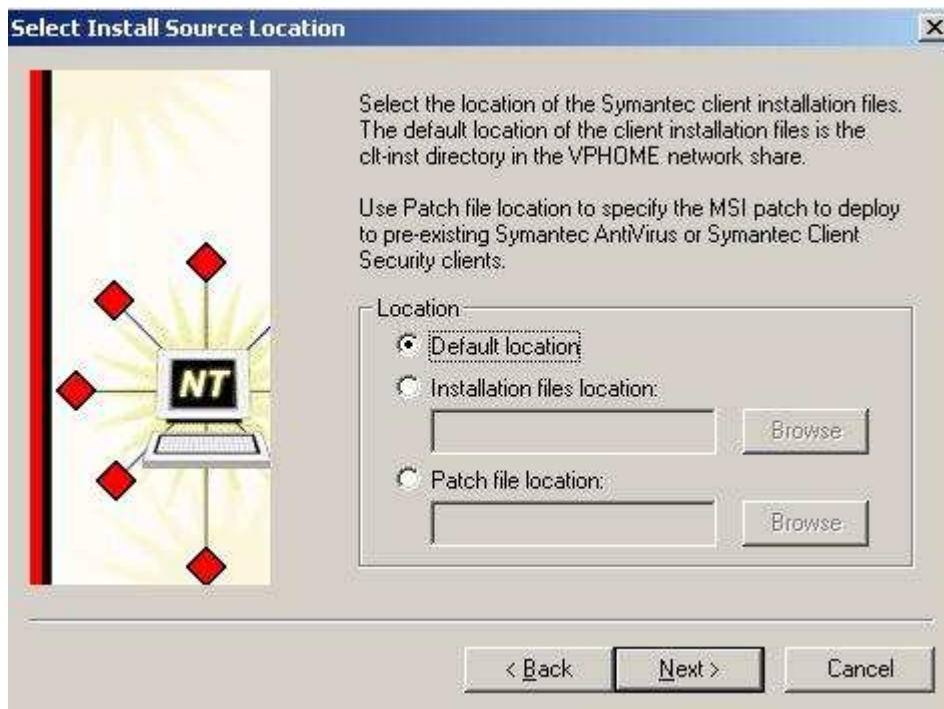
Select Install Source Location

×

NT

Select the location of the Symantec client installation files. The default location of the client installation files is the clt-inst directory in the VPHOME network share.

Use Patch file location to specify the MSI patch to deploy to pre-existing Symantec AntiVirus or Symantec Client Security clients.

Location

Default location

Installation files location:

Browse

Patch file location:

Browse

< Back

Next >

Cancel